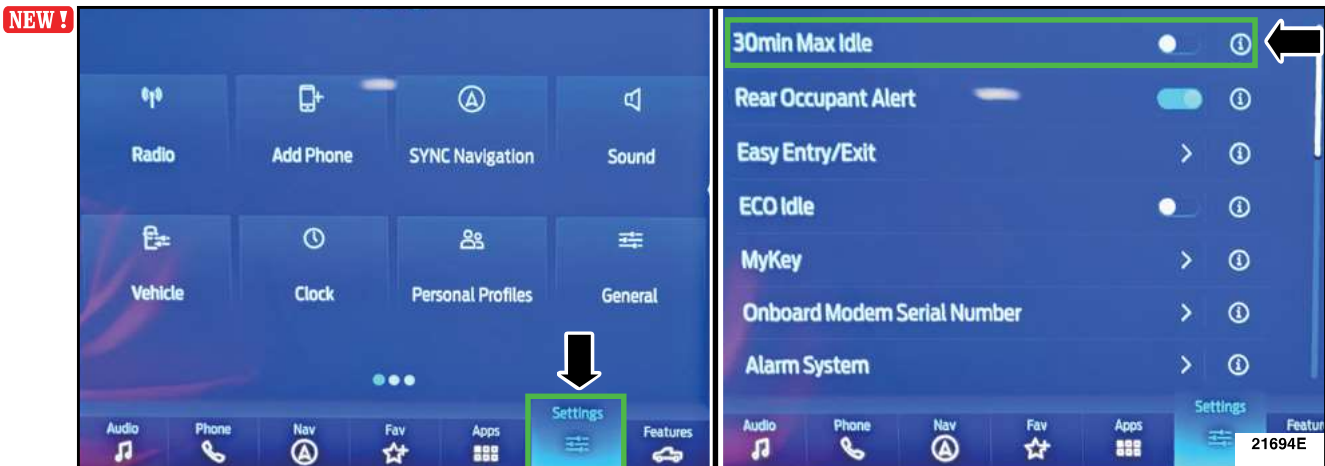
NEW!

Radio
Add Phone
SYNC Navigation
Sound
Vehicle
Clock
Personal Profiles
General

Audio
Phone
Nav
Fav
Apps
Settings
Features

30min Max Idle
Rear Occupant Alert
Easy Entry/Exit
ECO Idle
MyKey
Onboard Modem Serial Number
Alarm System

Audio
Phone
Nav
Fav
Apps
Settings
Featur

21694E